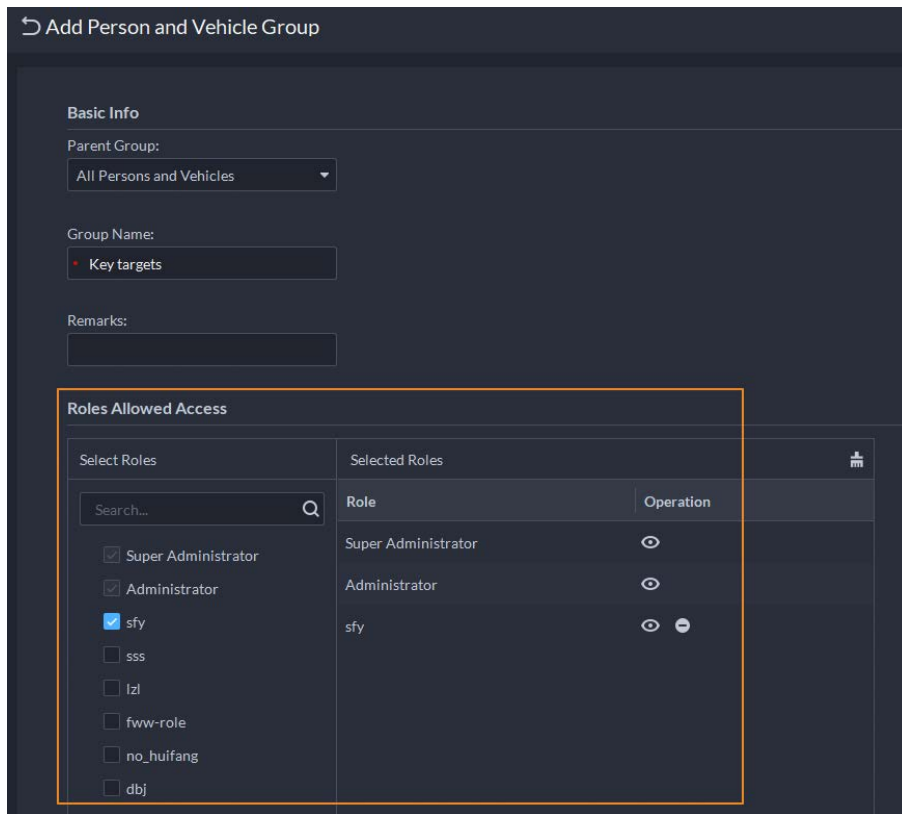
Add Person and Vehicle Group

Basic Info

Parent Group:

All Persons and Vehicles

Group Name:

* Key targets

Remarks:

Roles Allowed Access

Select Roles

Search...

Super Administrator

Administrator

sfy

sss

lzl

fww-role

no_huifang

dbj

Selected Roles

| Role | Operation |
|---|---|
| Super Administrator | |
| Administrator | |
| sfy | |